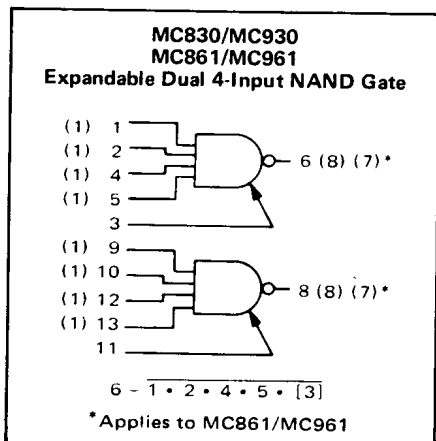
MC830/MC930
MC861/MC961
Expandable Dual 4-Input NAND Gate

(1) 1
(1) 2
(1) 4
(1) 5
3
6 (8) (7)*

(1) 9
(1) 10
(1) 12
(1) 13
11
8 (8) (7)*

$6 = \overline{1 \cdot 2 \cdot 4 \cdot 5 \cdot [3]}$

*Applies to MC861/MC961